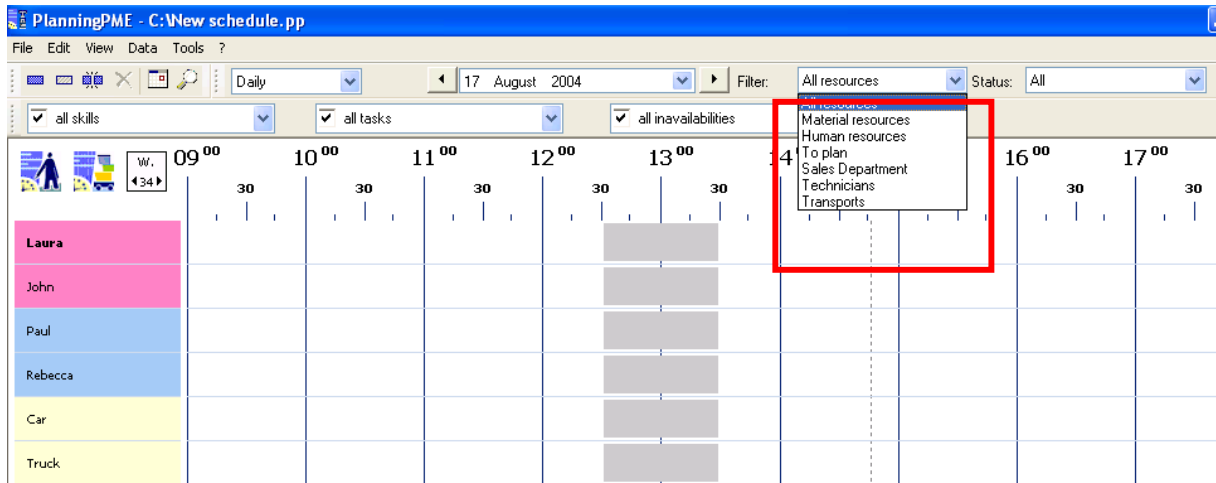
PlanningPME - C:\New schedule.pp

File Edit View Data Tools ?

Daily

17 August 2004

Filter: All resources

Status: All

all skills

all tasks

all inavailabilities

All resources
Material resources
Human resources
To plan
Sales Department
Technicians
Transports

W.
34

$09^{00}$ $10^{00}$ $11^{00}$ $12^{00}$ $13^{00}$ 14 $16^{00}$ $17^{00}$

30 30 30 30 30 30 30

Laura
John
Paul
Rebecca
Car
Truck